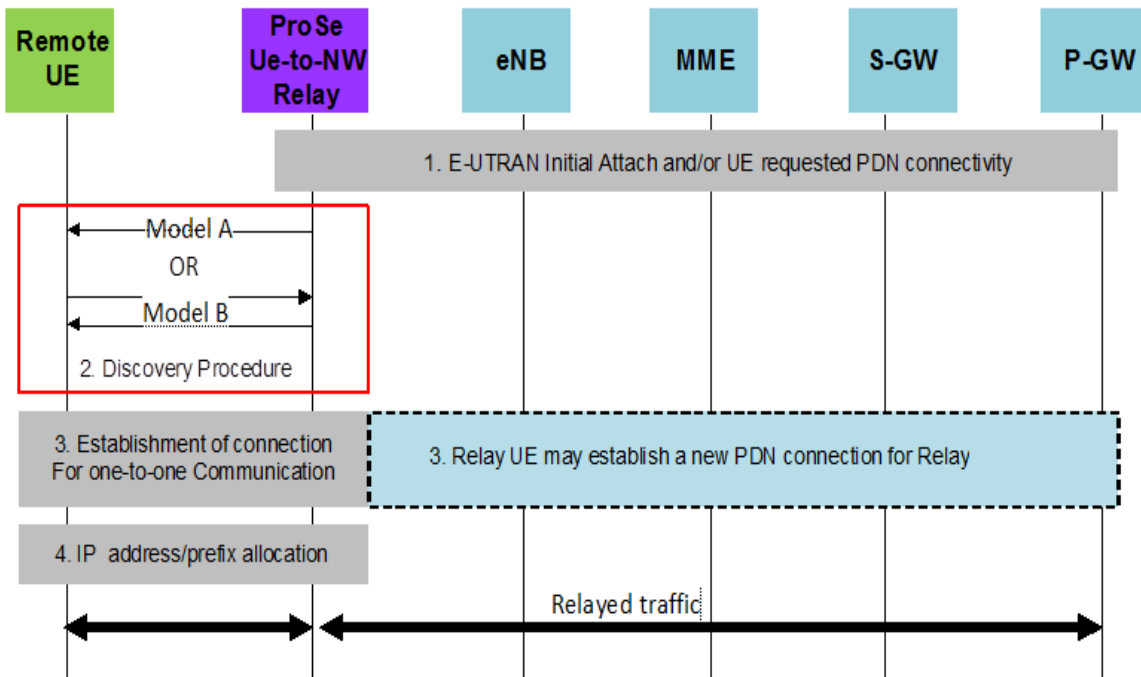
Remote UE

ProSe Ue-to-NW Relay

eNB

MME

S-GW

P-GW

1. E-UTRAN Initial Attach and/or UE requested PDN connectivity

Model A

OR

Model B

2. Discovery Procedure

3. Establishment of connection For one-to-one Communication

3. Relay UE may establish a new PDN connection for Relay

4. IP address/prefix allocation

Relayed traffic